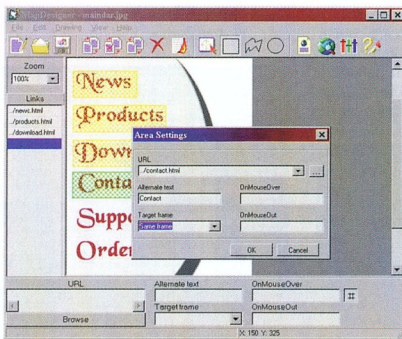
MapDesigner - c:\mainbar.jpg
File Edit Drawing View Help

Zoom
100%
Links
./news.html
./products.html
./download.html

News
Products
Down
Conta
Suppo
Order

Area Settings
URL
./contact.html
...
Alternate text
Contact
OnMouseOver
Target frame
Same frame
OnMouseOut
OK
Cancel

URL
Browse
Alternate text
Target frame
OnMouseOver
OnMouseOut
X: 150 Y: 325